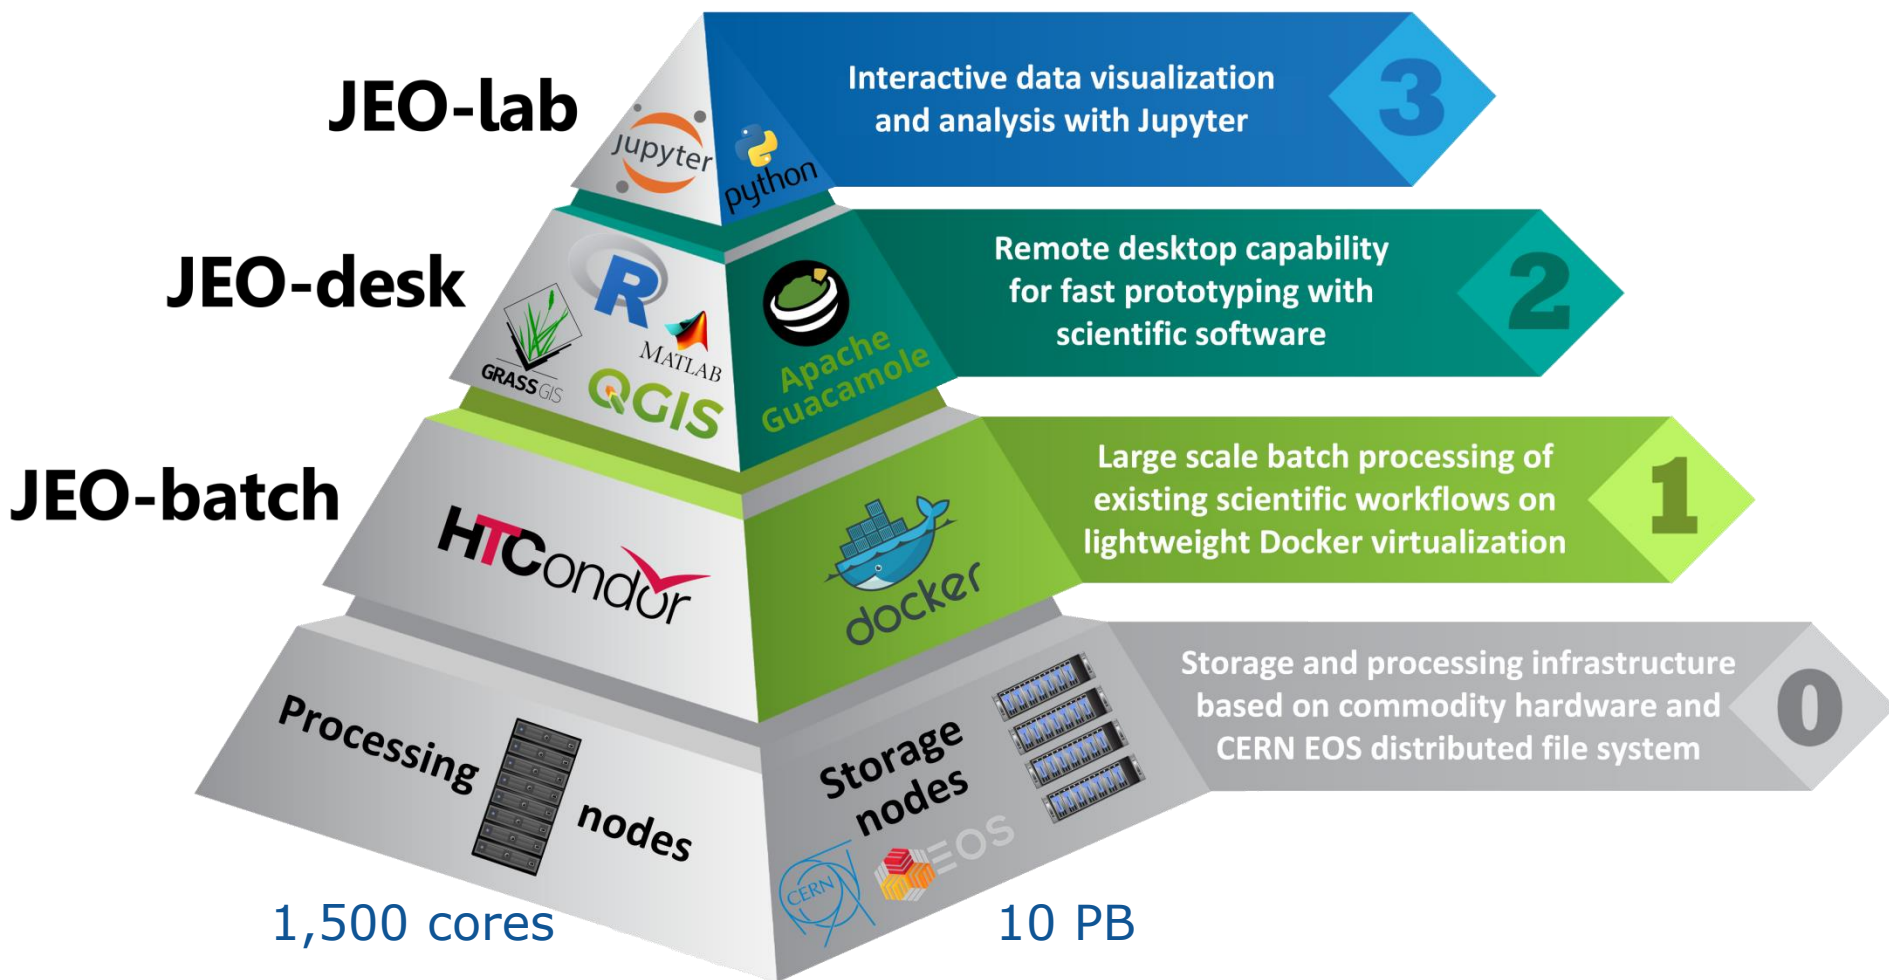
JEO-lab

jupyter

python

Interactive data visualization and analysis with Jupyter

3

JEO-desk

R

MATLAB

GRASS GIS

QGIS

Apache Guacamole

Remote desktop capability for fast prototyping with scientific software

2

JEO-batch

HTCondor

docker

Large scale batch processing of existing scientific workflows on lightweight Docker virtualization

1

Processing nodes

Storage nodes

CERN

EOS

Storage and processing infrastructure based on commodity hardware and CERN EOS distributed file system

0

1,500 cores

10 PB